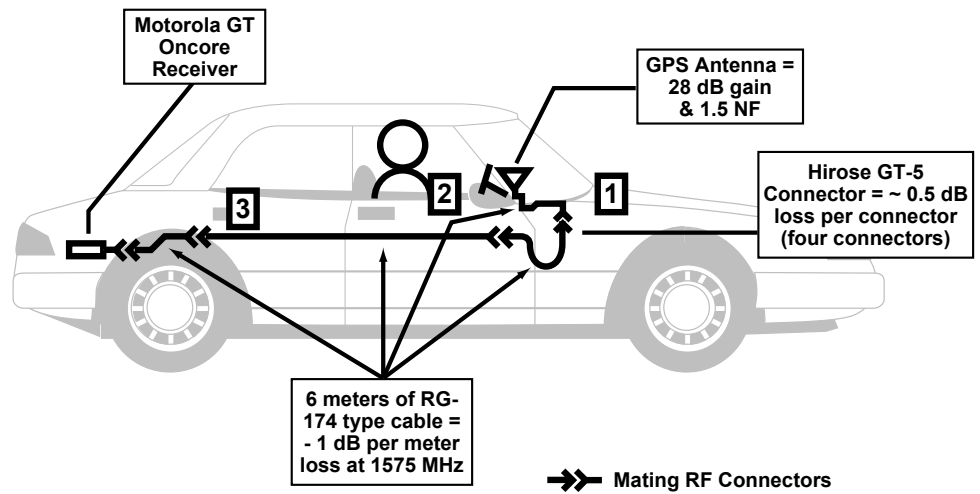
Motorola GT Oncore Receiver

GPS Antenna = 28 dB gain & 1.5 NF

3

2

1

Hirose GT-5 Connector = ~ 0.5 dB loss per connector (four connectors)

6 meters of RG-174 type cable = - 1 dB per meter loss at 1575 MHz

Mating RF Connectors